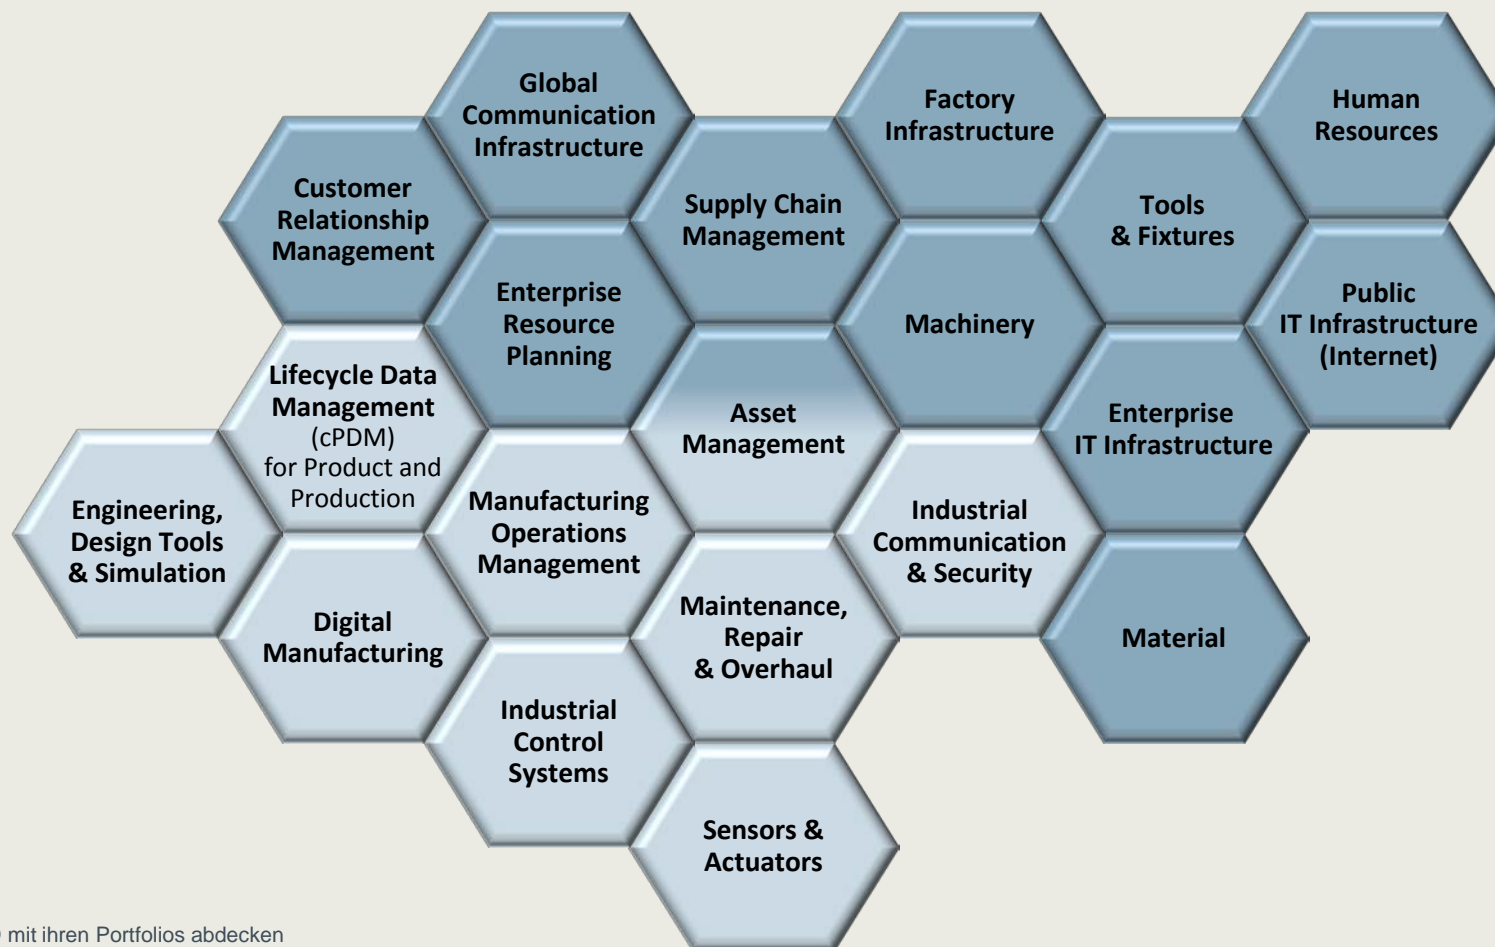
Global Communication Infrastructure

Factory Infrastructure

Human Resources

Customer Relationship Management

Supply Chain Management

Tools & Fixtures

Enterprise Resource Planning

Machinery

Public IT Infrastructure (Internet)

Lifecycle Data Management (cPDM) for Product and Production

Asset Management

Enterprise IT Infrastructure

Engineering, Design Tools & Simulation

Manufacturing Operations Management

Industrial Communication & Security

Digital Manufacturing

Maintenance, Repair & Overhaul

Material

Industrial Control Systems

Sensors & Actuators

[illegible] mit ihren Portfolios abdecken